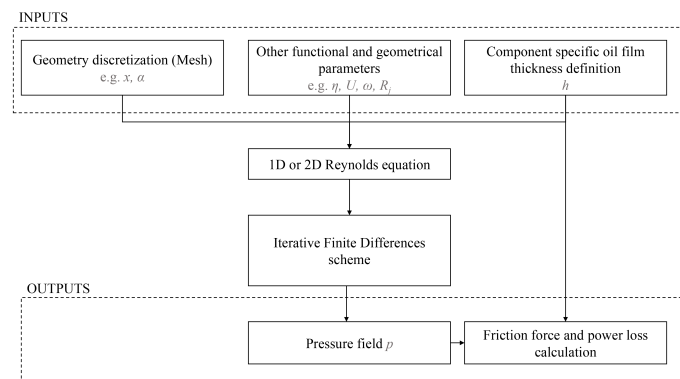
INPUTS

Geometry discretization (Mesh)
e.g. $x$, $\alpha$

Other functional and geometrical parameters
e.g. $\eta$, $U$, $\omega$, $R_j$

Component specific oil film thickness definition
$h$

1D or 2D Reynolds equation

Iterative Finite Differences scheme

OUTPUTS

Pressure field $p$

Friction force and power loss calculation